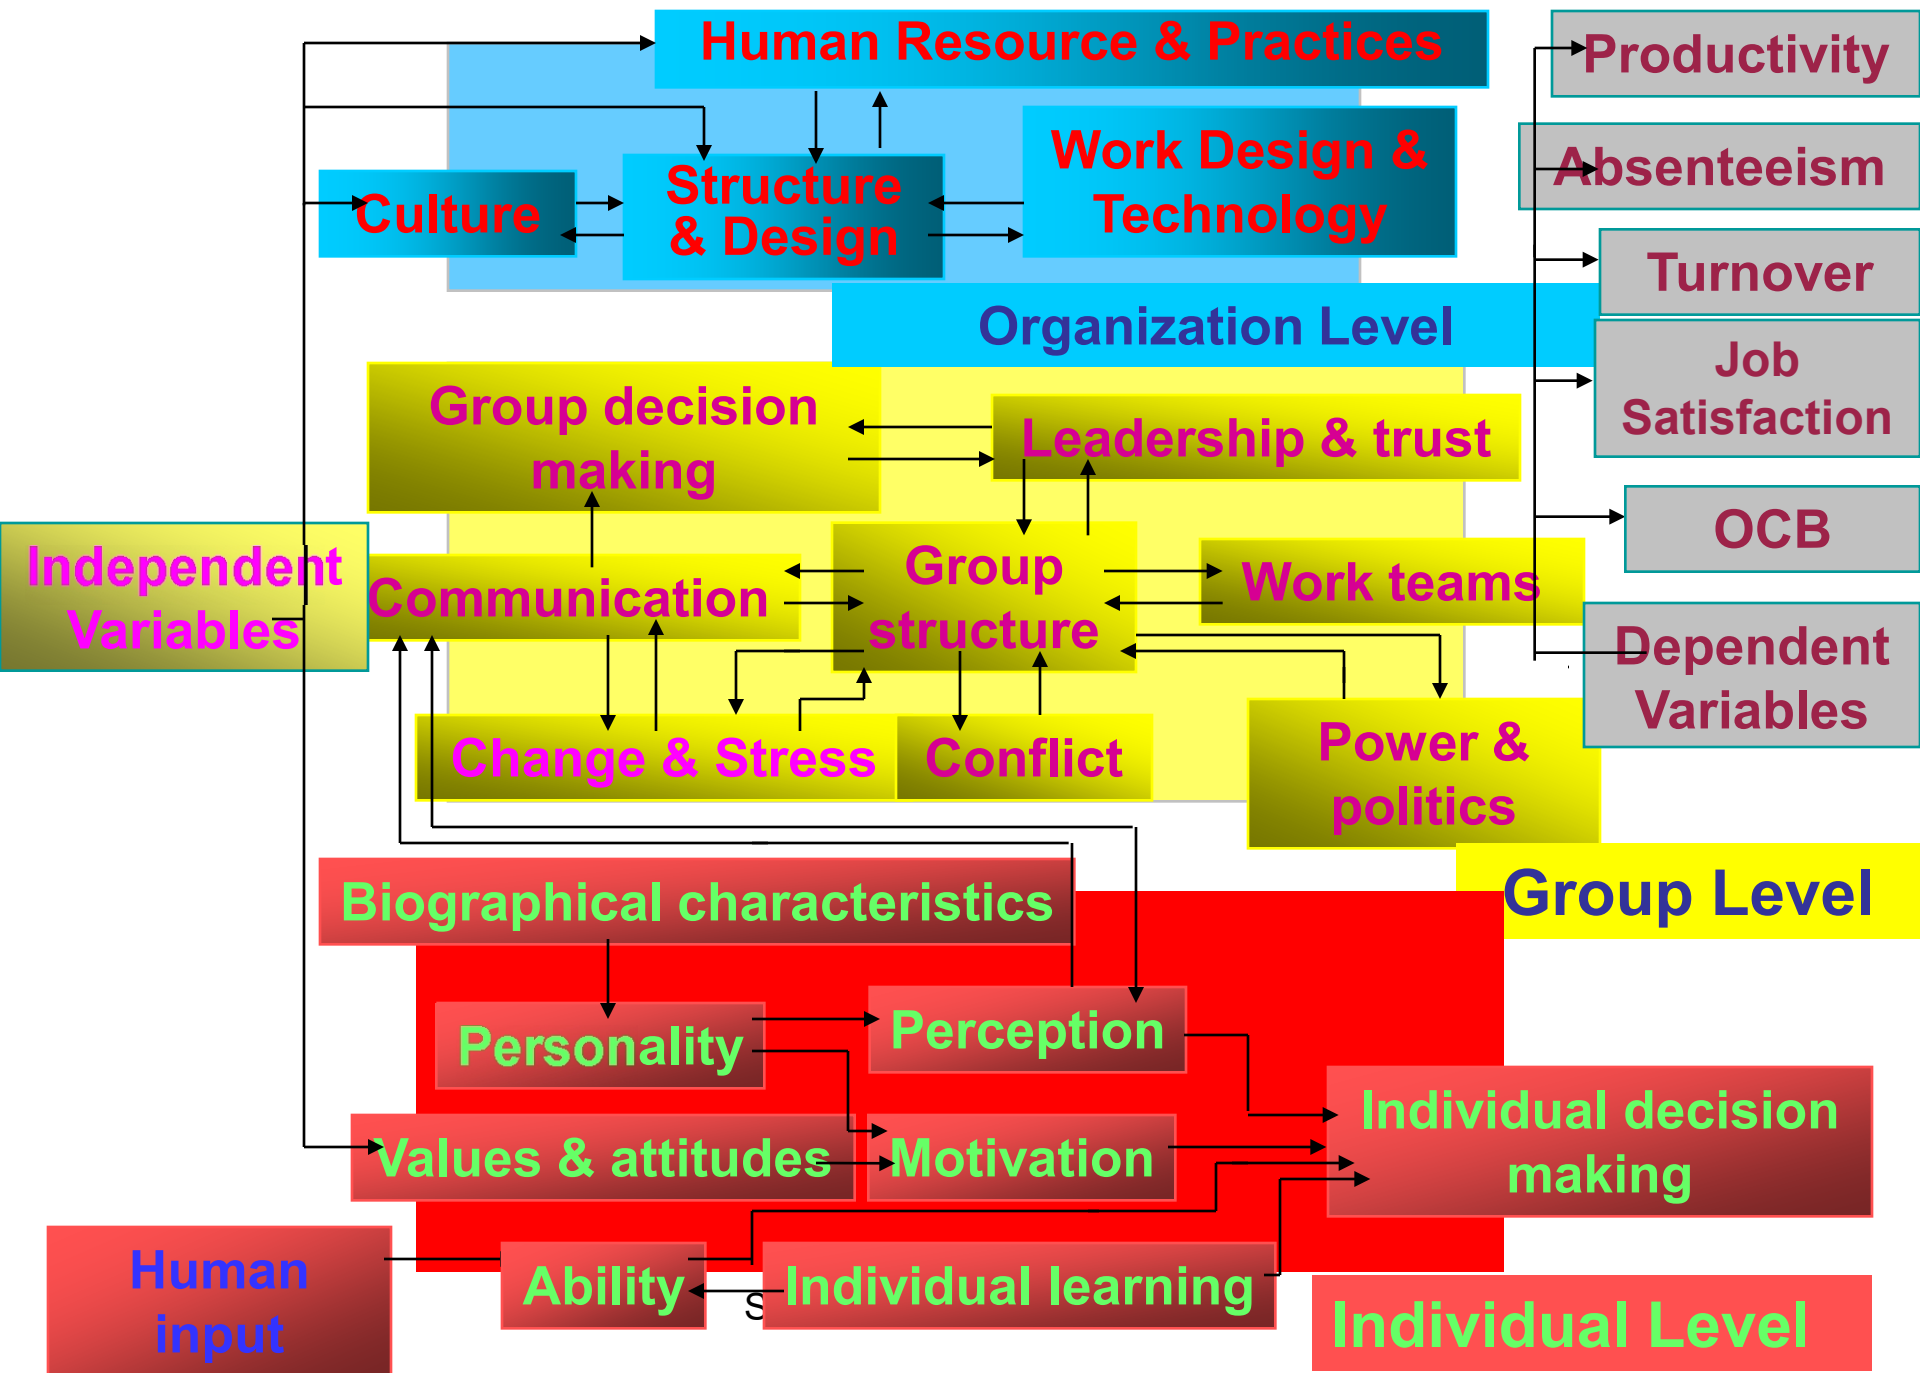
Human Resource & Practices

Productivity

Work Design & Technology

Absenteeism

Culture

Structure & Design

Turnover

Organization Level

Job Satisfaction

Group decision making

Leadership & trust

OCB

Independent Variables

Communication

Group structure

Work teams

Dependent Variables

Change & Stress

Conflict

Power & politics

Group Level

Biographical characteristics

Personality

Perception

Individual decision making

Values & attitudes

Motivation

Human input

Ability

S

Individual learning

Individual Level